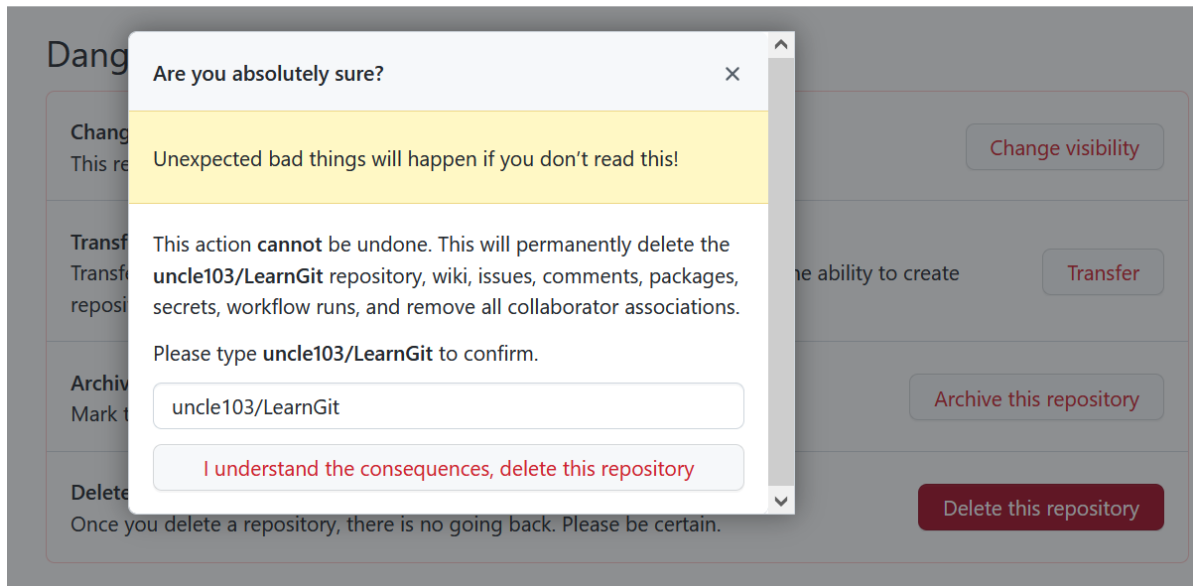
Dang

Chang
This re

Change visibility

Transf
Transf
reposi

he ability to create

Transfer

Archiv
Mark t

Archive this repository

Delete
Once you delete a repository, there is no going back. Please be certain.

Delete this repository

Are you absolutely sure?

×

Unexpected bad things will happen if you don't read this!

This action **cannot** be undone. This will permanently delete the **uncle103/LearnGit** repository, wiki, issues, comments, packages, secrets, workflow runs, and remove all collaborator associations.

Please type **uncle103/LearnGit** to confirm.

uncle103/LearnGit

I understand the consequences, delete this repository